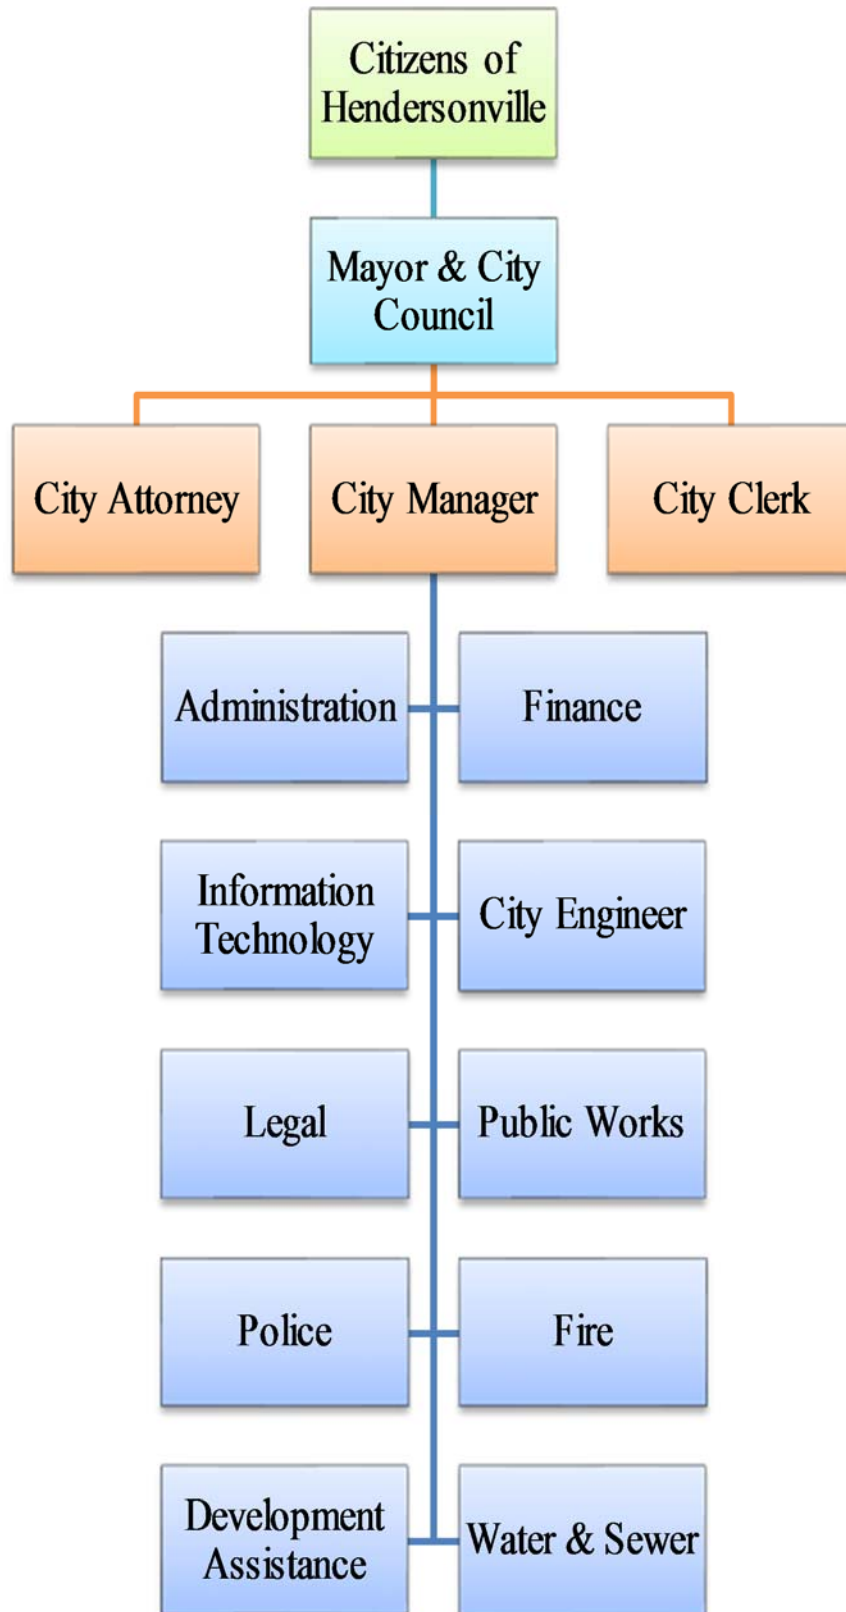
Citizens of Hendersonville

Mayor & City Council

City Attorney

City Manager

City Clerk

Administration

Finance

Information Technology

City Engineer

Legal

Public Works

Police

Fire

Development Assistance

Water & Sewer